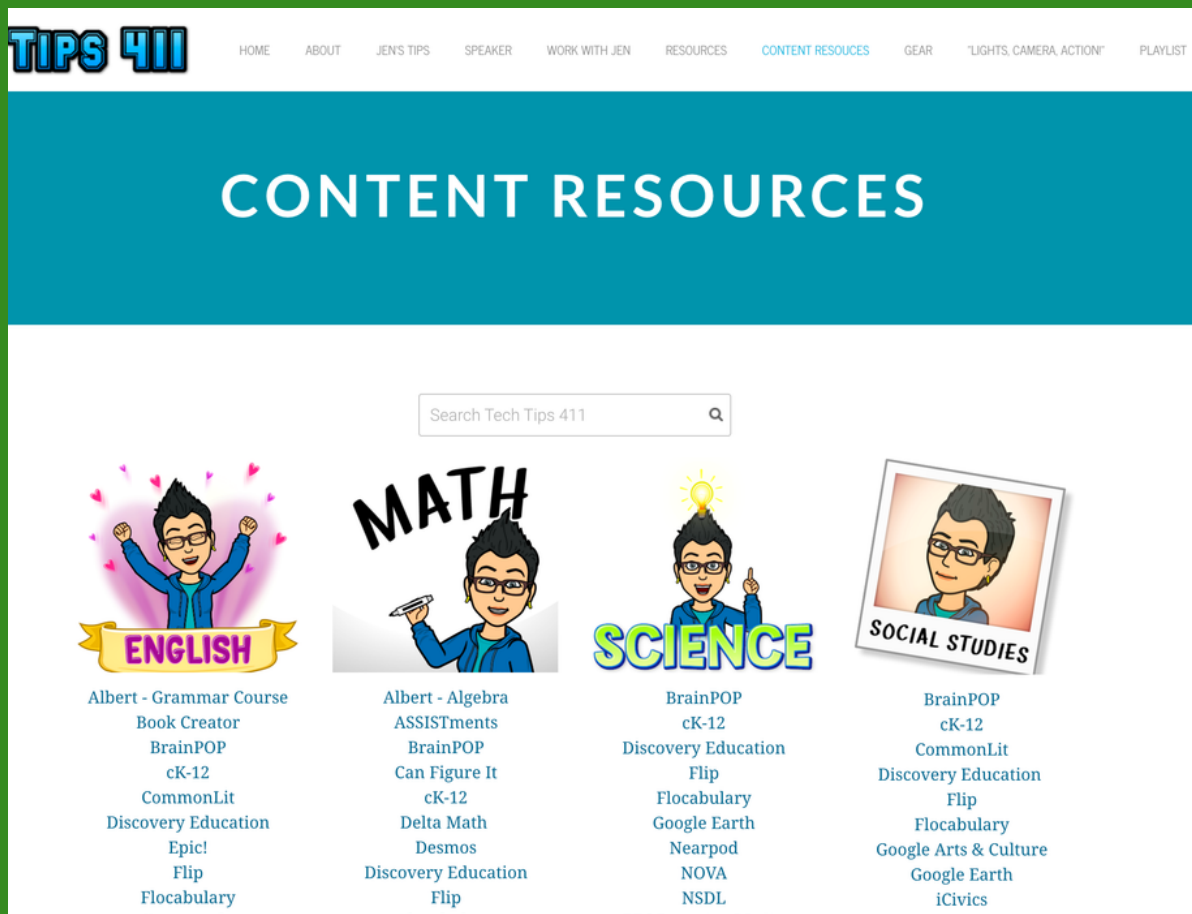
TIPS 411

HOME ABOUT JEN'S TIPS SPEAKER WORK WITH JEN RESOURCES CONTENT RESOUCES GEAR "LIGHTS, CAMERA, ACTION!" PLAYLIST

CONTENT RESOURCES

Search Tech Tips 411

ENGLISH

Albert - Grammar Course
Book Creator
BrainPOP
cK-12
CommonLit
Discovery Education
Epic!
Flip
Flocabulary

MATH

Albert - Algebra
ASSISTments
BrainPOP
Can Figure It
cK-12
Delta Math
Desmos
Discovery Education
Flip

SCIENCE

BrainPOP
cK-12
Discovery Education
Flip
Flocabulary
Google Earth
Nearpod
NOVA
NSDL

SOCIAL STUDIES

BrainPOP
cK-12
CommonLit
Discovery Education
Flip
Flocabulary
Google Arts & Culture
Google Earth
iCivics